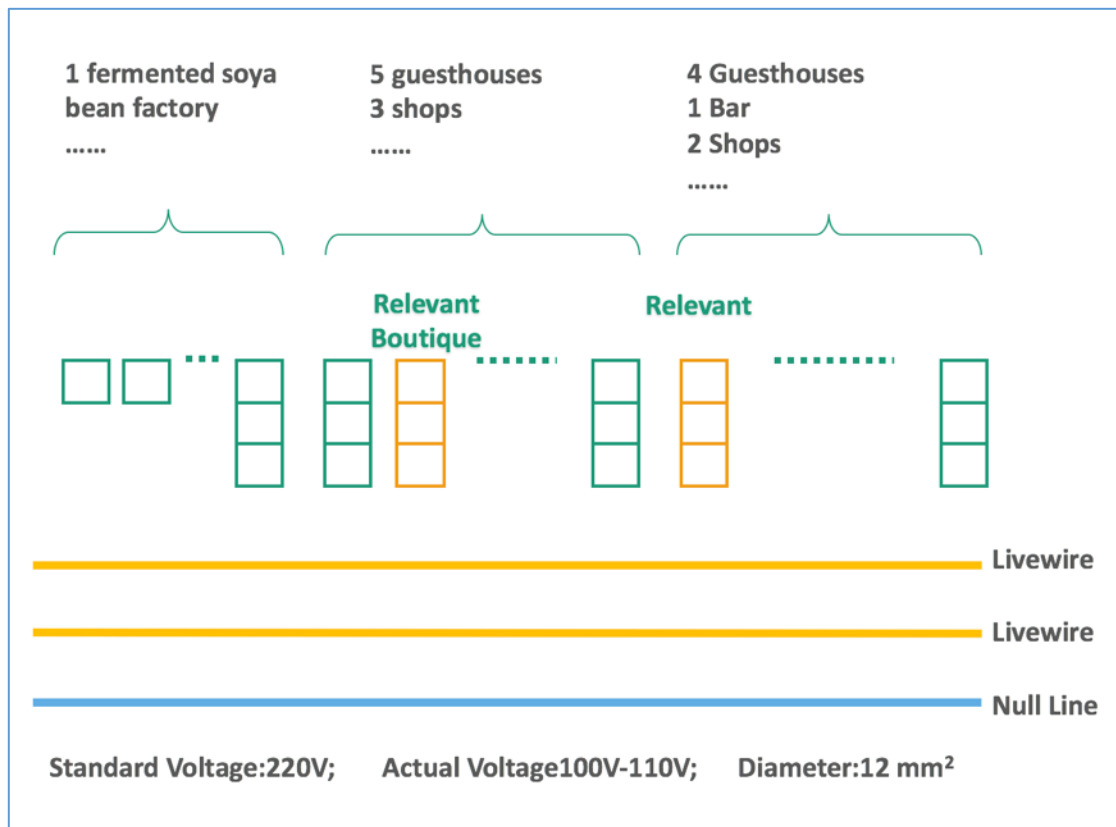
1 fermented soya bean factory
……

5 guesthouses
3 shops
……

4 Guesthouses
1 Bar
2 Shops
……

Relevant Boutique

Relevant

Livewire

Livewire

Null Line

Standard Voltage:220V; Actual Voltage100V-110V; Diameter:12 mm²